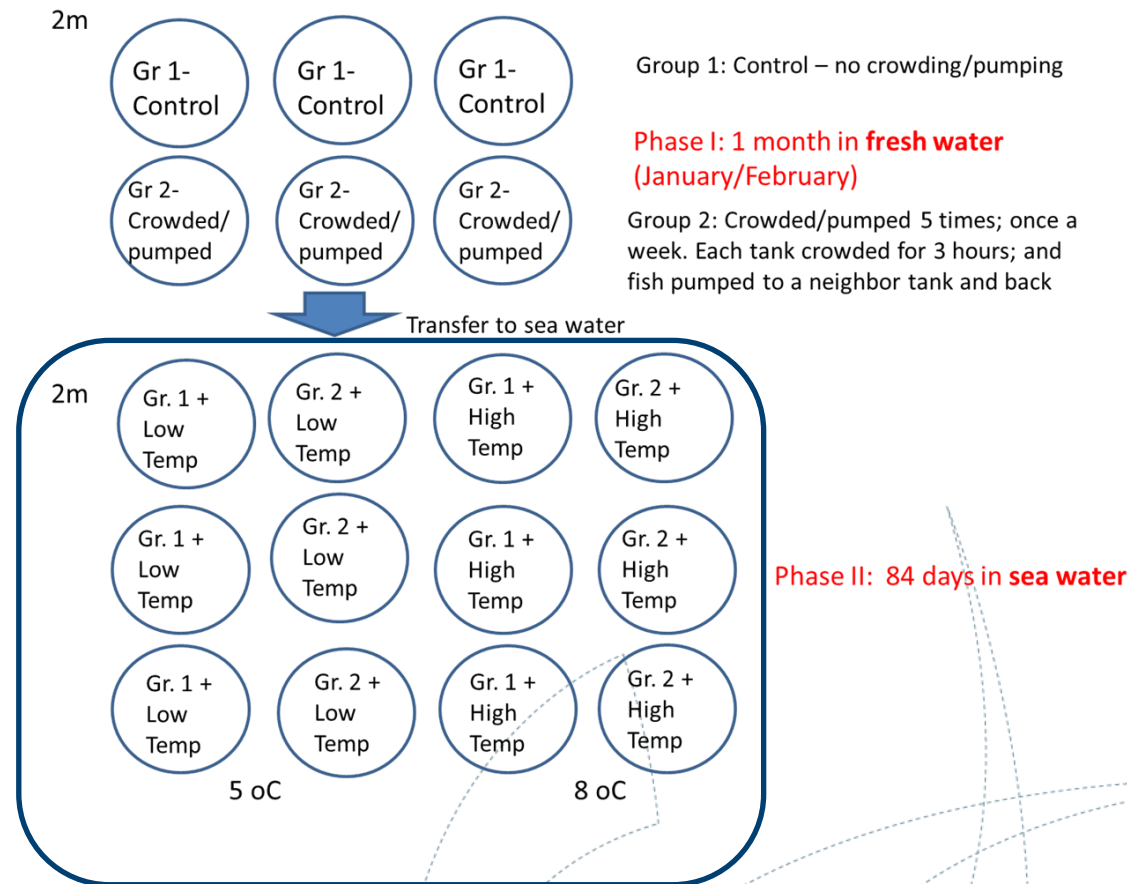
2m

Gr 1- Control

Gr 1- Control

Gr 1- Control

Group 1: Control – no crowding/pumping

Phase I: 1 month in **fresh water** (January/February)

Gr 2- Crowded/ pumped

Gr 2- Crowded/ pumped

Gr 2- Crowded/ pumped

Group 2: Crowded/pumped 5 times; once a week. Each tank crowded for 3 hours; and fish pumped to a neighbor tank and back

Transfer to sea water

2m

Gr. 1 + Low Temp

Gr. 2 + Low Temp

Gr. 1 + High Temp

Gr. 2 + High Temp

Gr. 1 + Low Temp

Gr. 2 + Low Temp

Gr. 1 + High Temp

Gr. 2 + High Temp

Phase II: 84 days in **sea water**

Gr. 1 + Low Temp

Gr. 2 + Low Temp

Gr. 1 + High Temp

Gr. 2 + High Temp

5 oC

8 oC